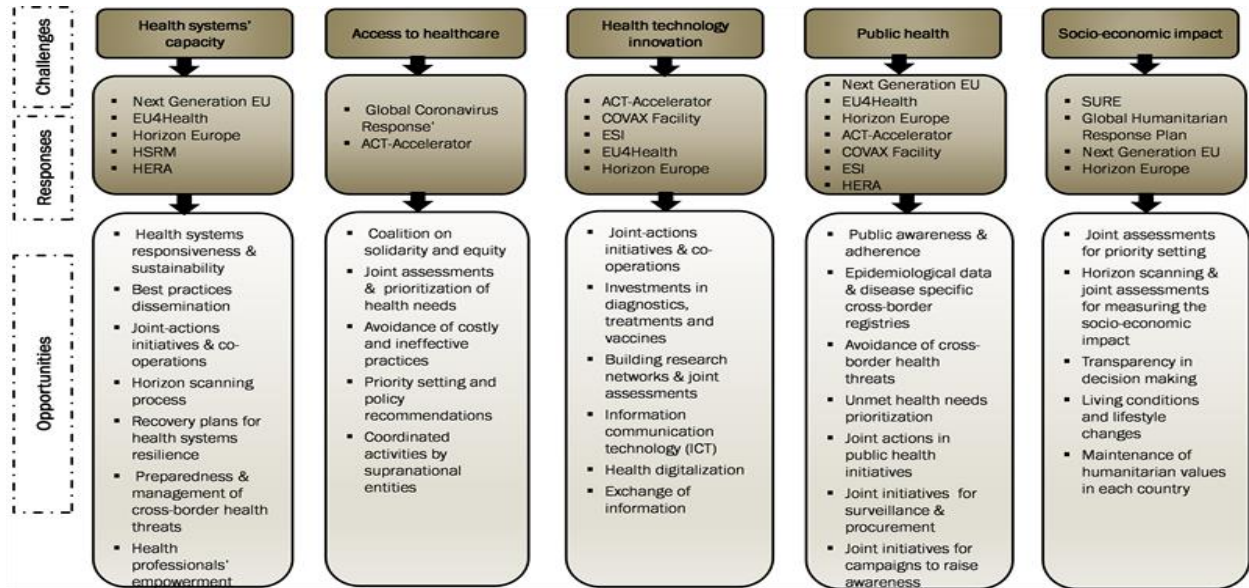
Challenges

Responses

Opportunities

Health systems' capacity

- Next Generation EU
- EU4Health
- Horizon Europe
- HSRM
- HERA

- Health systems responsiveness & sustainability
- Best practices dissemination
- Joint-actions initiatives & co-operations
- Horizon scanning process
- Recovery plans for health systems resilience
- Preparedness & management of cross-border health threats
- Health professionals' empowerment

Access to healthcare

- Global Coronavirus Response'
- ACT-Accelerator

- Coalition on solidarity and equity
- Joint assessments & prioritization of health needs
- Avoidance of costly and ineffective practices
- Priority setting and policy recommendations
- Coordinated activities by supranational entities

Health technology innovation

- ACT-Accelerator
- COVAX Facility
- ESI
- EU4Health
- Horizon Europe

- Joint-actions initiatives & co-operations
- Investments in diagnostics, treatments and vaccines
- Building research networks & joint assessments
- Information communication technology (ICT)
- Health digitalization
- Exchange of information

Public health

- Next Generation EU
- EU4Health
- Horizon Europe
- ACT-Accelerator
- COVAX Facility
- ESI
- HERA

- Public awareness & adherence
- Epidemiological data & disease specific cross-border registries
- Avoidance of cross-border health threats
- Unmet health needs prioritization
- Joint actions in public health initiatives
- Joint initiatives for surveillance & procurement
- Joint initiatives for campaigns to raise awareness

Socio-economic impact

- SURE
- Global Humanitarian Response Plan
- Next Generation EU
- Horizon Europe

- Joint assessments for priority setting
- Horizon scanning & joint assessments for measuring the socio-economic impact
- Transparency in decision making
- Living conditions and lifestyle changes
- Maintenance of humanitarian values in each country